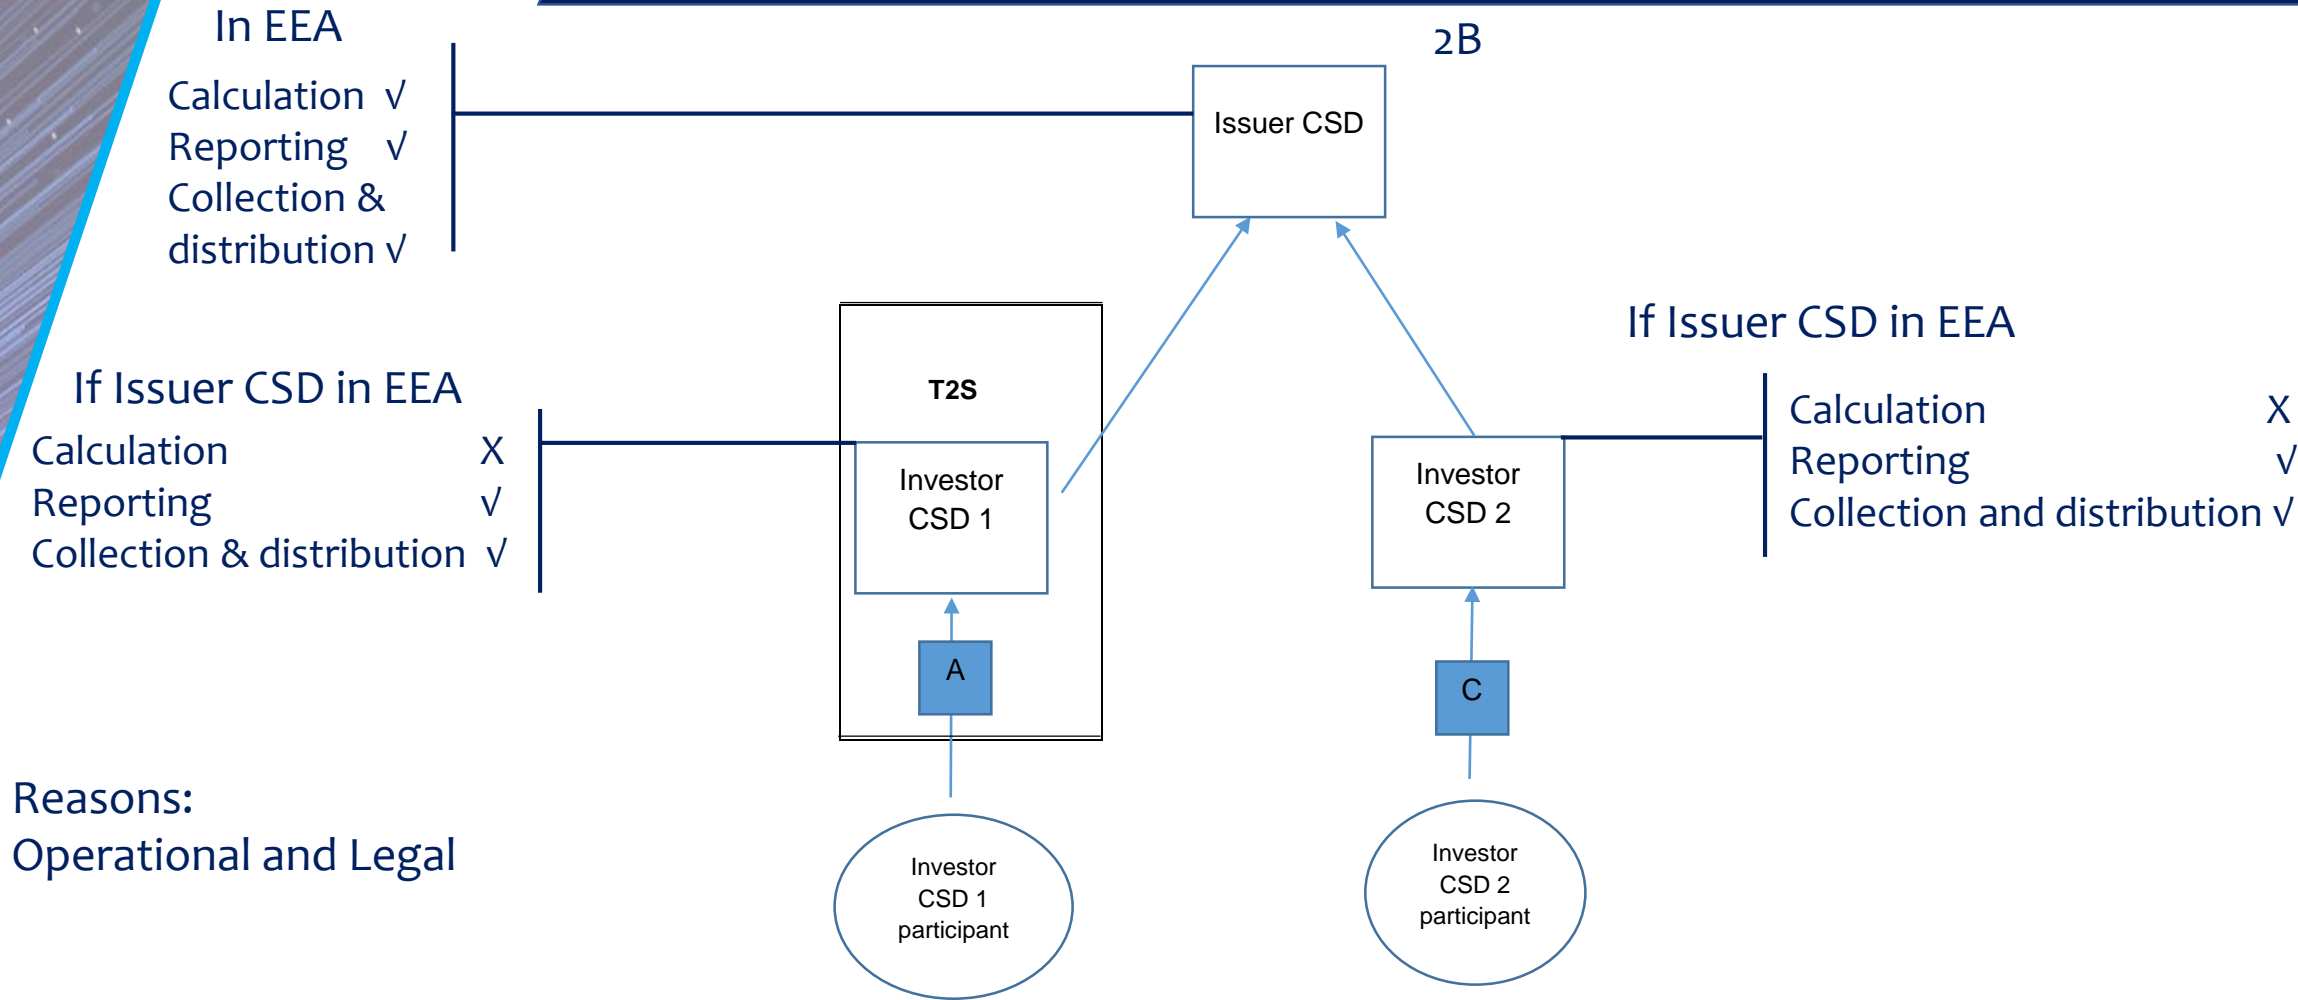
In EEA

Calculation √
Reporting √
Collection & distribution √

2B

Issuer CSD

If Issuer CSD in EEA

Calculation X
Reporting √
Collection and distribution √

If Issuer CSD in EEA

Calculation X
Reporting √
Collection & distribution √

T2S

Investor CSD 1

Investor CSD 2

A

C

Reasons:
Operational and Legal

Investor CSD 1 participant

Investor CSD 2 participant